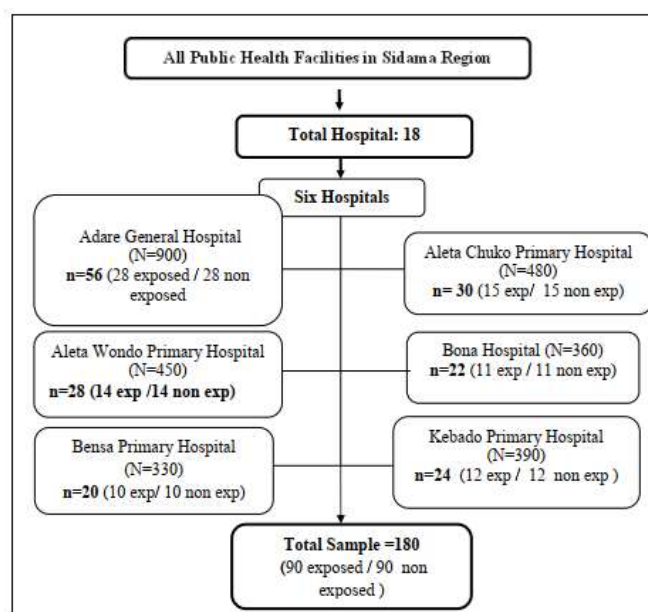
All Public Health Facilities in Sidama Region

Total Hospital: 18

Six Hospitals

Adare General Hospital (N=900) **n=56** (28 exposed / 28 non exposed

Aleta Chuko Primary Hospital (N=480) **n= 30** (15 exp/ 15 non exp)

Aleta Wondo Primary Hospital (N=450) **n=28 (14 exp /14 non exp)**

Bona Hospital (N=360) **n=22** (11 exp / 11 non exp)

Bensa Primary Hospital (N=330) **n=20** (10 exp/ 10 non exp)

Kebado Primary Hospital (N=390) **n=24** (12 exp / 12 non exp )

**Total Sample =180** (90 exposed / 90 non exposed )